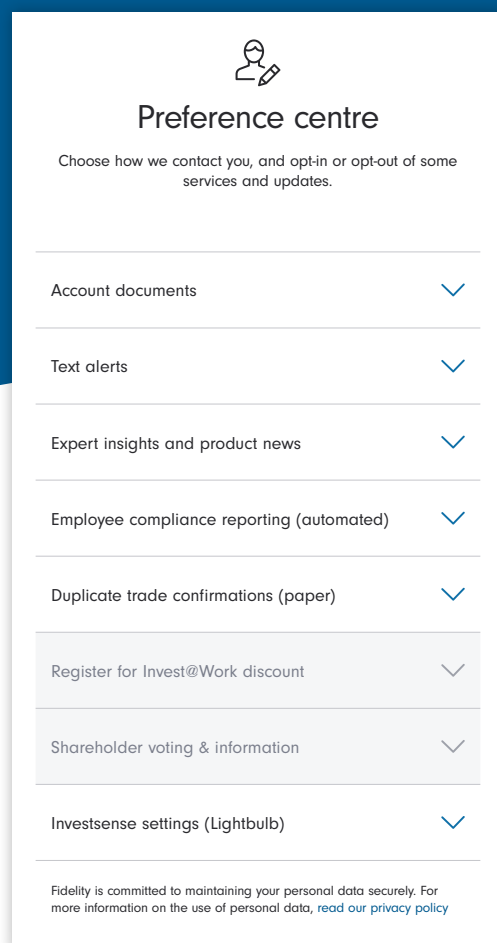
Preference centre

Choose how we contact you, and opt-in or opt-out of some services and updates.

Account documents

Text alerts

Expert insights and product news

Employee compliance reporting (automated)

Duplicate trade confirmations (paper)

Register for Invest@Work discount

Shareholder voting & information

Investsense settings (Lightbulb)

Fidelity is committed to maintaining your personal data securely. For more information on the use of personal data, read our privacy policy